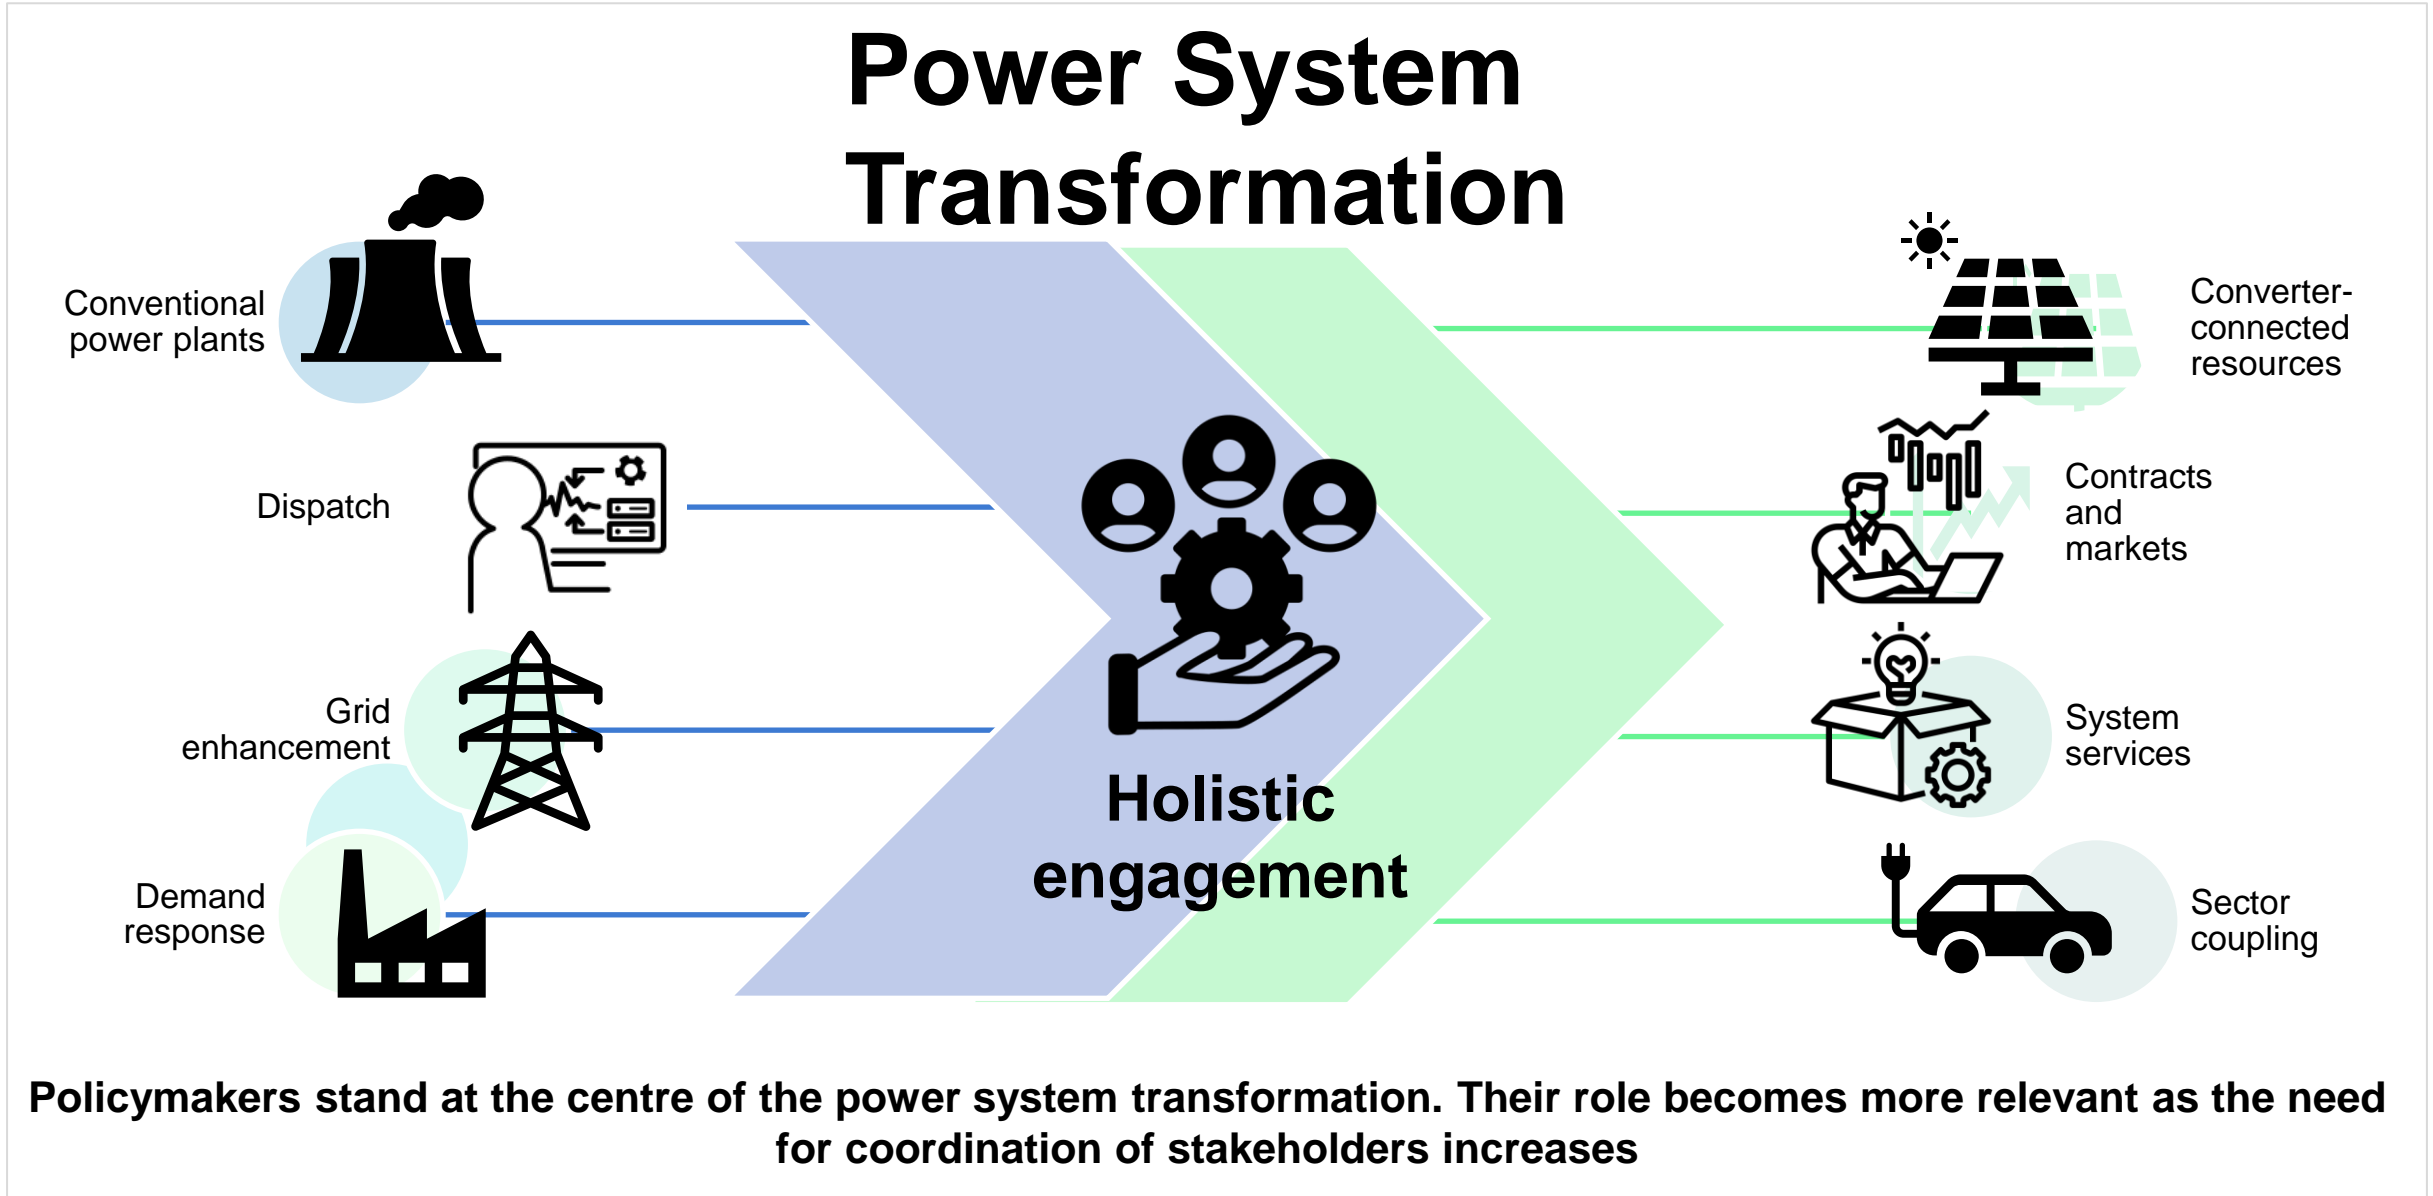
Power System Transformation

Conventional power plants

Dispatch

Grid enhancement

Demand response

Holistic engagement

Converter-connected resources

Contracts and markets

System services

Sector coupling

Policymakers stand at the centre of the power system transformation. Their role becomes more relevant as the need for coordination of stakeholders increases